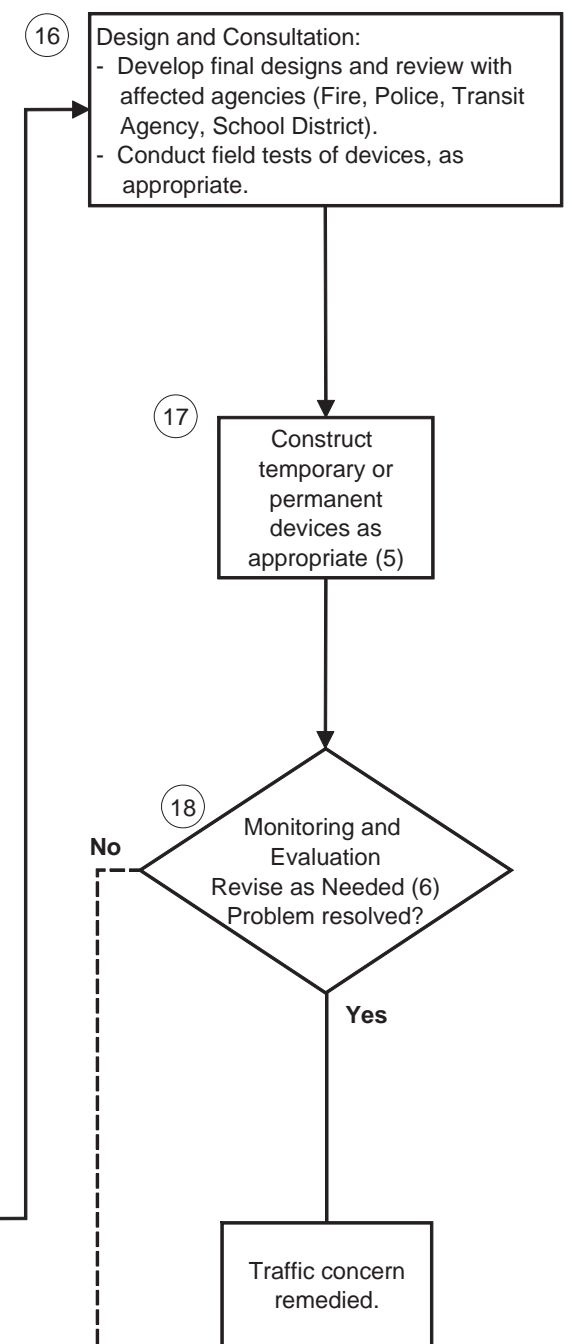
16

Design and Consultation:
- Develop final designs and review with affected agencies (Fire, Police, Transit Agency, School District).
- Conduct field tests of devices, as appropriate.

17

Construct temporary or permanent devices as appropriate (5)

18

Monitoring and Evaluation
Revise as Needed (6)
Problem resolved?

No

Yes

Traffic concern remedied.